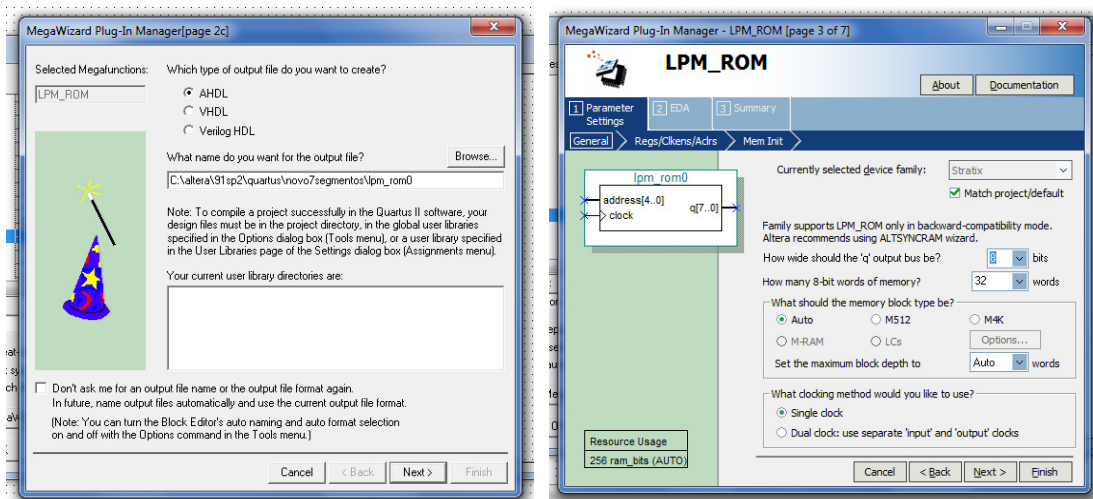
MegaWizard Plug-In Manager[page 2c]

Selected Megafunctions:

LPM_ROM

Which type of output file do you want to create?

AHDL

VHDL

Verilog HDL

What name do you want for the output file?

Browse...

C:\altera\91sp2\quartus\novo7segmentos\lpm_rom0

Note: To compile a project successfully in the Quartus II software, your design files must be in the project directory, in the global user libraries specified in the Options dialog box (Tools menu), or a user library specified in the User Libraries page of the Settings dialog box (Assignments menu).

Your current user library directories are:

Don't ask me for an output file name or the output file format again. In future, name output files automatically and use the current output file format.

(Note: You can turn the Block Editor's auto naming and auto format selection on and off with the Options command in the Tools menu.)

Cancel | < Back | Next > | Finish

MegaWizard Plug-In Manager - LPM_ROM [page 3 of 7]

LPM_ROM

About | Documentation

1 Parameter Settings | 2 EDA | 3 Summary

General | Regs/Clkens/Aclrs | Mem Init

lpm_rom0

address[4..0]

clock

q[7..0]

Currently selected device family:

Stratix

Match project/default

Family supports LPM_ROM only in backward-compatibility mode. Altera recommends using ALTSYNCRAM wizard.

How wide should the 'q' output bus be?

8

bits

How many 8-bit words of memory?

32

words

What should the memory block type be?

Auto

M512

M4K

M-RAM

LCs

Options...

Set the maximum block depth to

Auto

words

What clocking method would you like to use?

Single clock

Dual clock: use separate 'input' and 'output' clocks

Resource Usage

256 ram_bits (AUTO)

Cancel | < Back | Next > | Finish